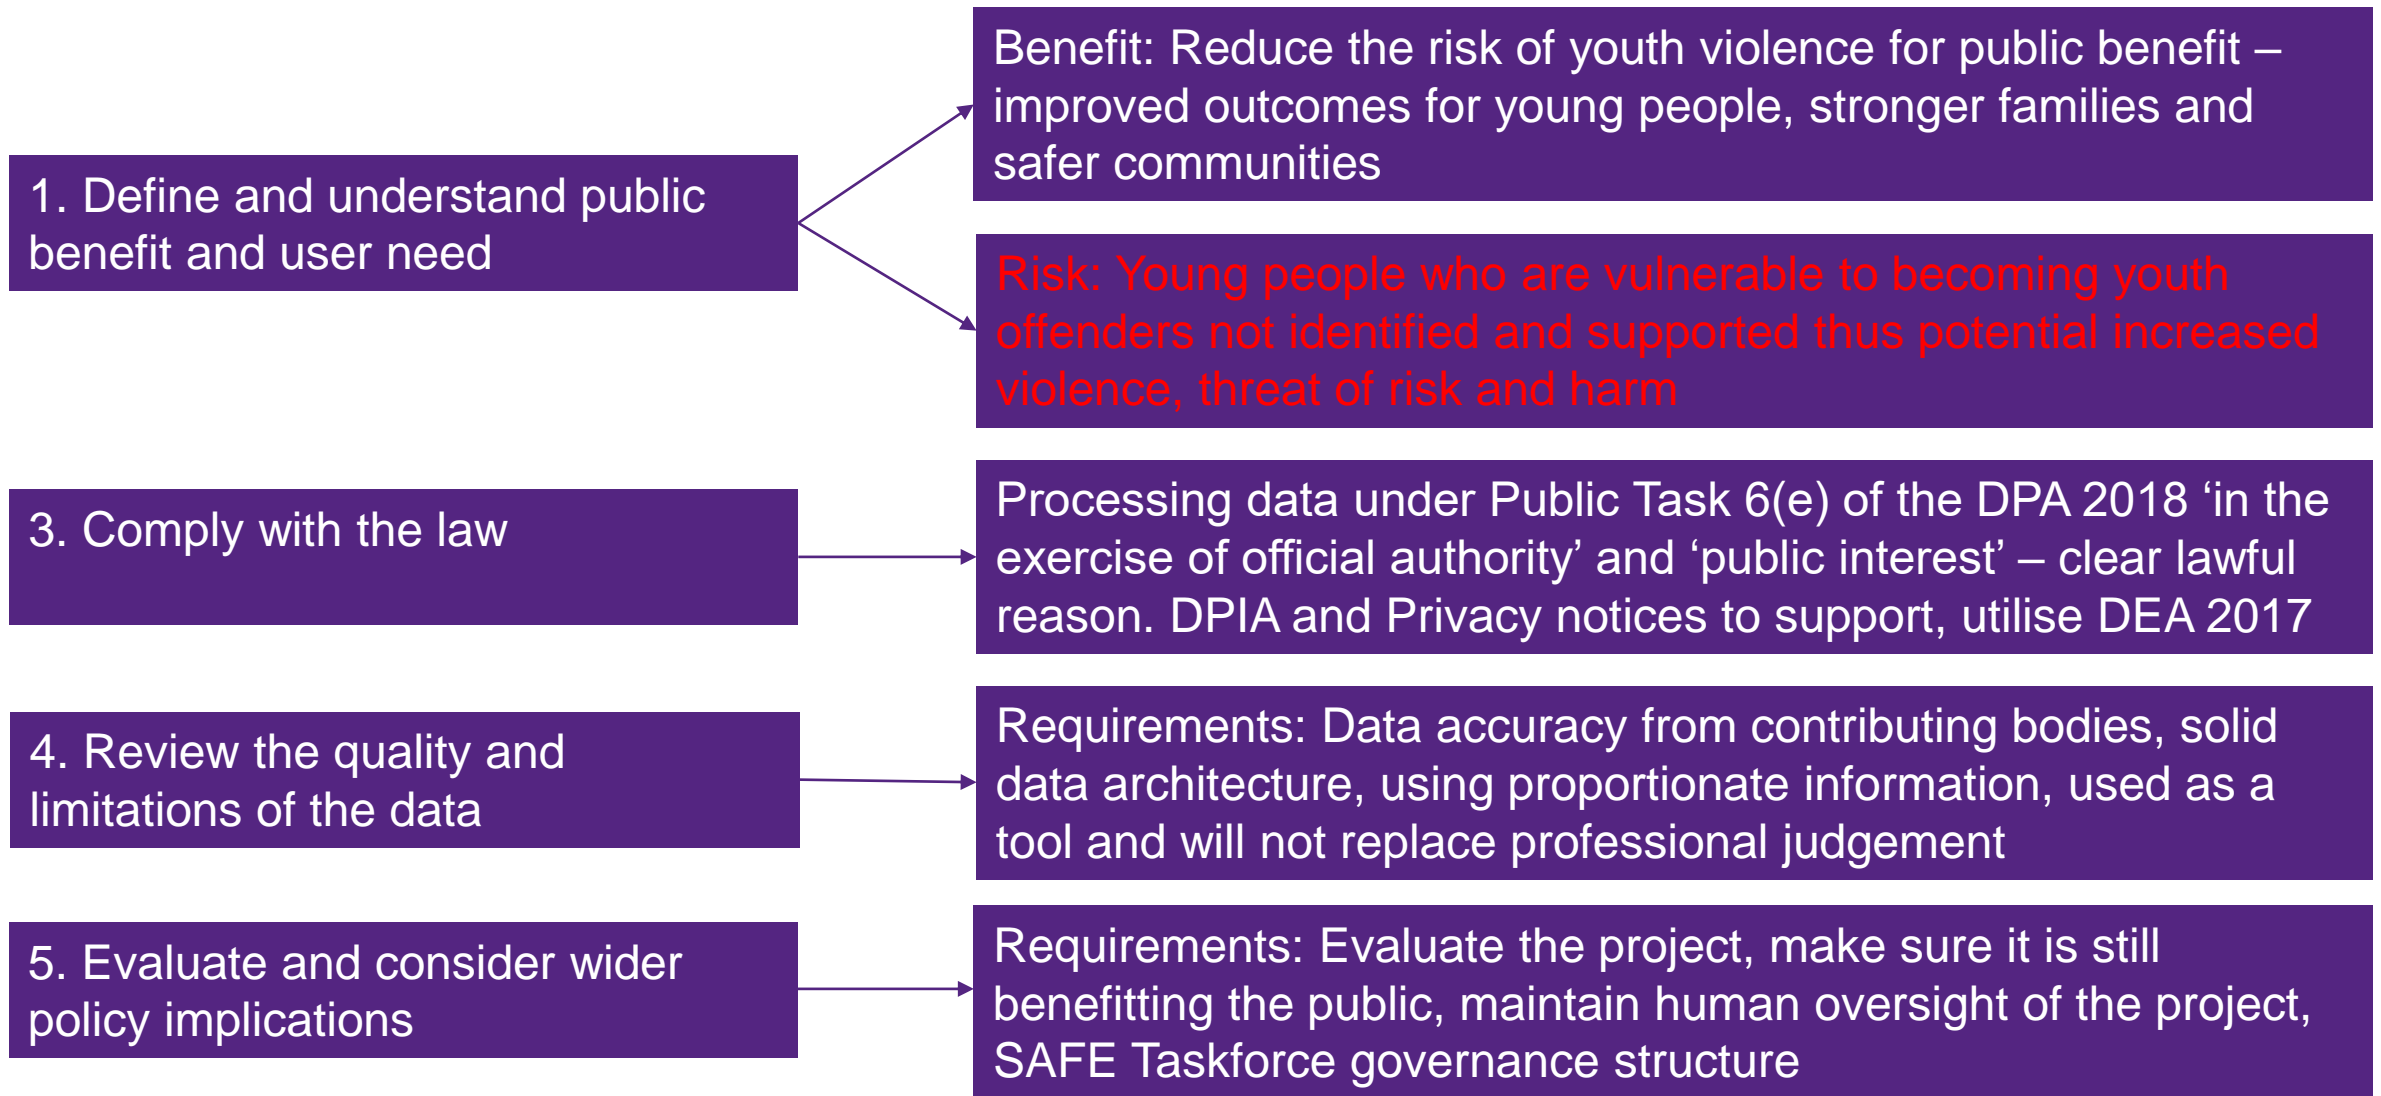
1. Define and understand public benefit and user need

Benefit: Reduce the risk of youth violence for public benefit – improved outcomes for young people, stronger families and safer communities

Risk: Young people who are vulnerable to becoming youth offenders not identified and supported thus potential increased violence, threat of risk and harm

3. Comply with the law

Processing data under Public Task 6(e) of the DPA 2018 'in the exercise of official authority' and 'public interest' – clear lawful reason. DPIA and Privacy notices to support, utilise DEA 2017

4. Review the quality and limitations of the data

Requirements: Data accuracy from contributing bodies, solid data architecture, using proportionate information, used as a tool and will not replace professional judgement

5. Evaluate and consider wider policy implications

Requirements: Evaluate the project, make sure it is still benefitting the public, maintain human oversight of the project, SAFE Taskforce governance structure